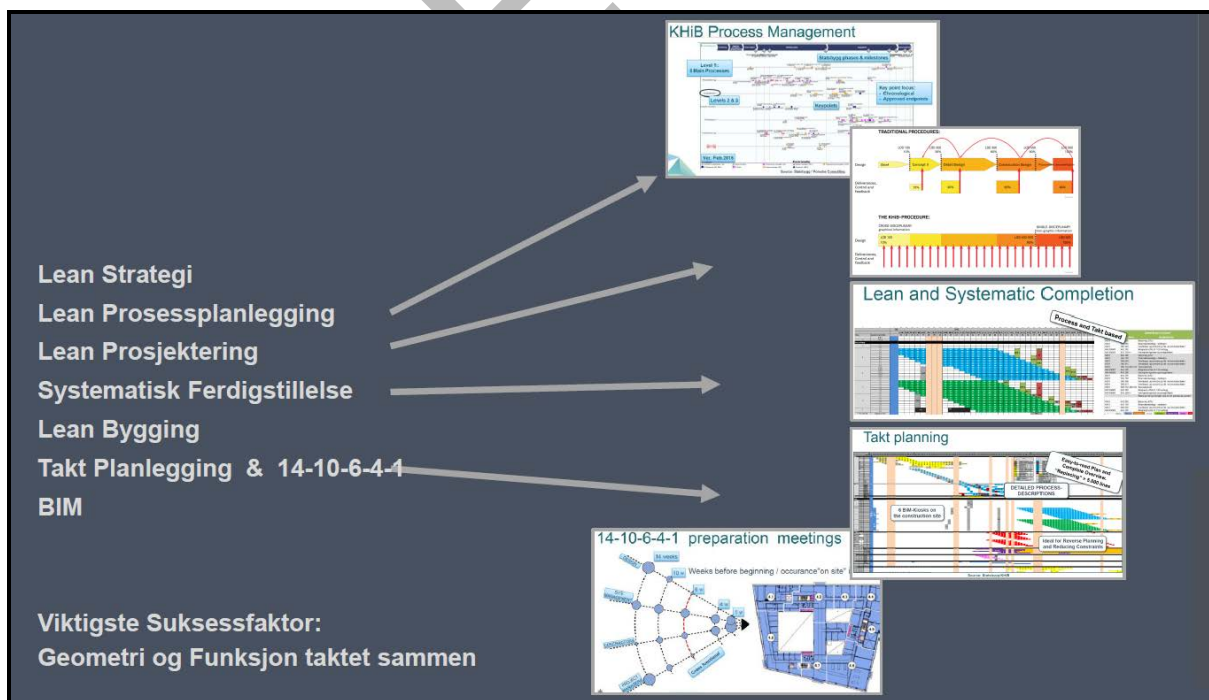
KHiB Process Management

Level 1: 4 Main Processes

Statsbygg phases & milestones

Key point focus: • Chronological • Approved endpoints

Levels 2 & 3

Keypoints

TRADITIONAL PROCEDURES:

Design

Deliverances, Control and feedback

THE KHIB-PROCEDURE:

Design

Deliverances, Control and feedback

Lean Strategi
Lean Prosessplanlegging
Lean Prosjektering
Systematisk Ferdigstillelse
Lean Bygging
Takt Planlegging & 14-10-6-4-1
BIM

Lean and Systematic Completion

Process and Takt based

Takt planning

DETAILED PROCESS-DESCRIPTIONS

6 BIM-Kiosks on the construction site

Ideal for Reverse Planning and Reducing Constraints

14-10-6-4-1 preparation meetings

Weeks before beginning / occurance"on site"

Viktigste Suksessfaktor:
Geometri og Funksjon taktet sammen